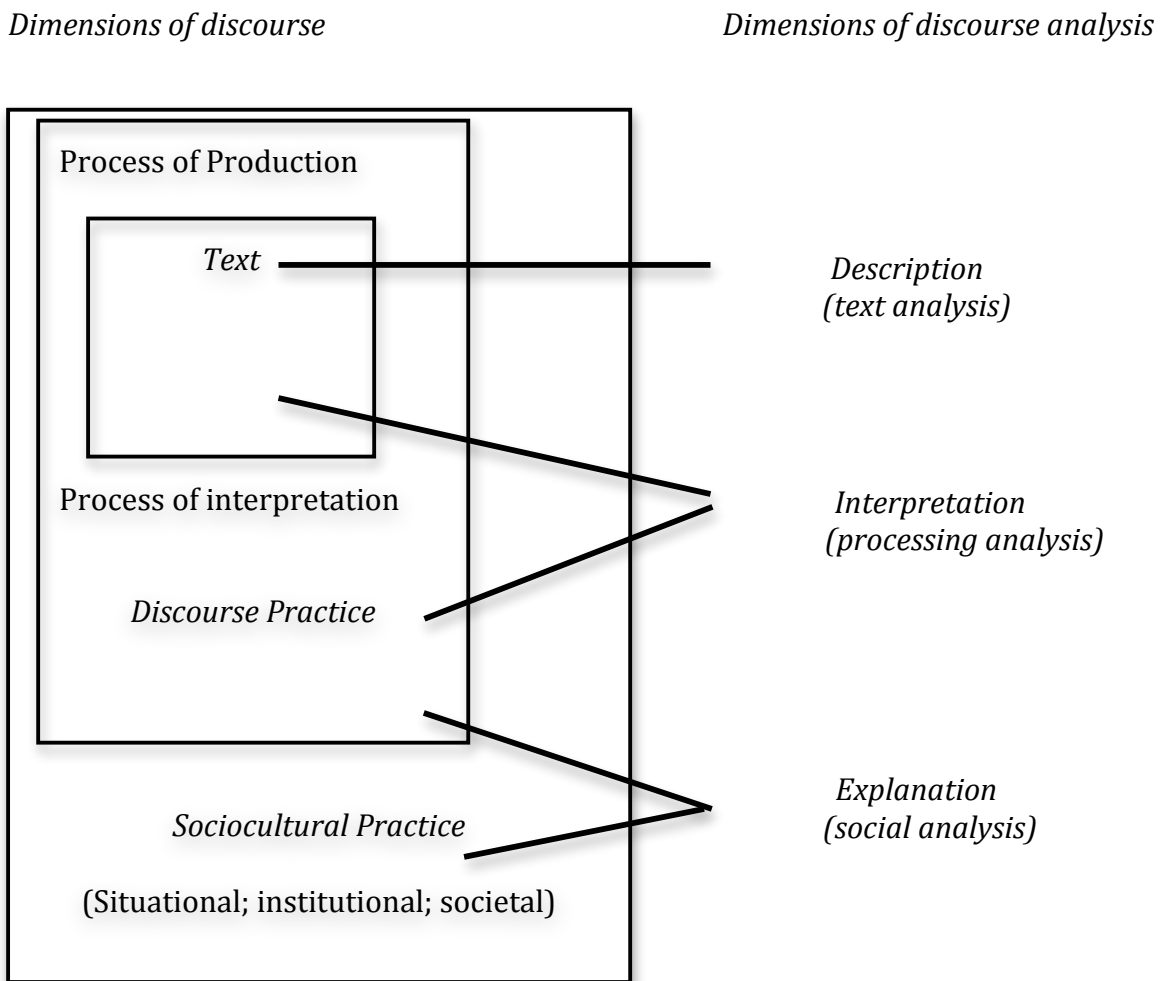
*Dimensions of discourse*

*Dimensions of discourse analysis*

Process of Production

*Text*

*Description (text analysis)*

Process of interpretation

*Interpretation (processing analysis)*

*Discourse Practice*

*Explanation (social analysis)*

*Sociocultural Practice*

(Situational; institutional; societal)